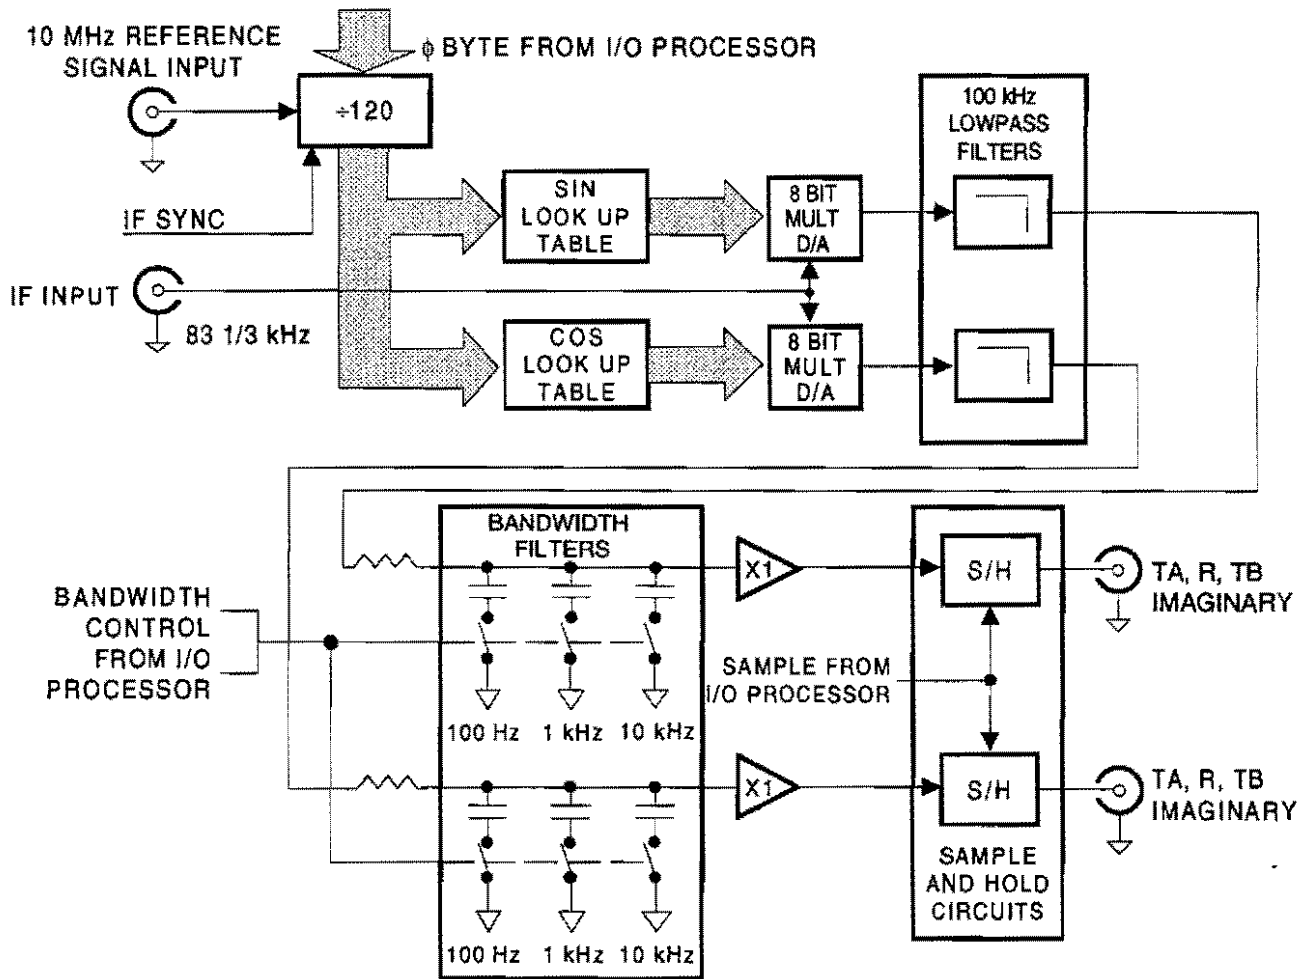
10 MHz REFERENCE SIGNAL INPUT

ϕ BYTE FROM I/O PROCESSOR

÷120

100 kHz LOWPASS FILTERS

IF SYNC

SIN LOOK UP TABLE

8 BIT MULT D/A

IF INPUT

83 1/3 kHz

COS LOOK UP TABLE

8 BIT MULT D/A

BANDWIDTH FILTERS

X1

S/H

TA, R, TB IMAGINARY

BANDWIDTH CONTROL FROM I/O PROCESSOR

SAMPLE FROM I/O PROCESSOR

100 Hz 1 kHz 10 kHz

X1

S/H

TA, R, TB IMAGINARY

SAMPLE AND HOLD CIRCUITS

100 Hz 1 kHz 10 kHz